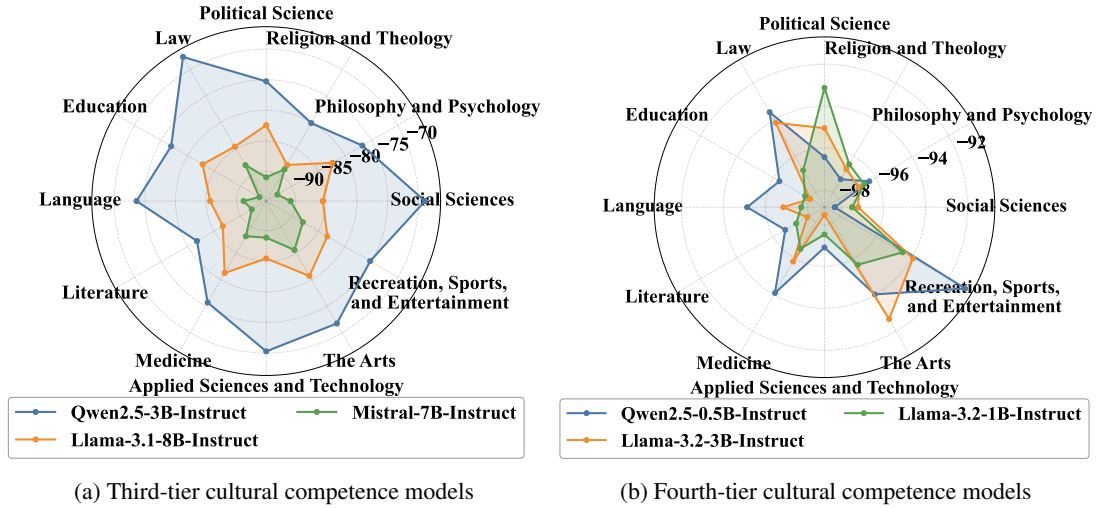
Political Science
Law
Religion and Theology
Education
Philosophy and Psychology
−70
−75
−80
−85
−90
Language
Social Sciences
Literature
Recreation, Sports, and Entertainment
Medicine
The Arts
Applied Sciences and Technology

Qwen2.5-3B-Instruct
Mistral-7B-Instruct
Llama-3.1-8B-Instruct

(a) Third-tier cultural competence models

Political Science
Law
Religion and Theology
Education
Philosophy and Psychology
−92
−94
−96
−98
Language
Social Sciences
Literature
Recreation, Sports, and Entertainment
Medicine
The Arts
Applied Sciences and Technology

Qwen2.5-0.5B-Instruct
Llama-3.2-1B-Instruct
Llama-3.2-3B-Instruct

(b) Fourth-tier cultural competence models